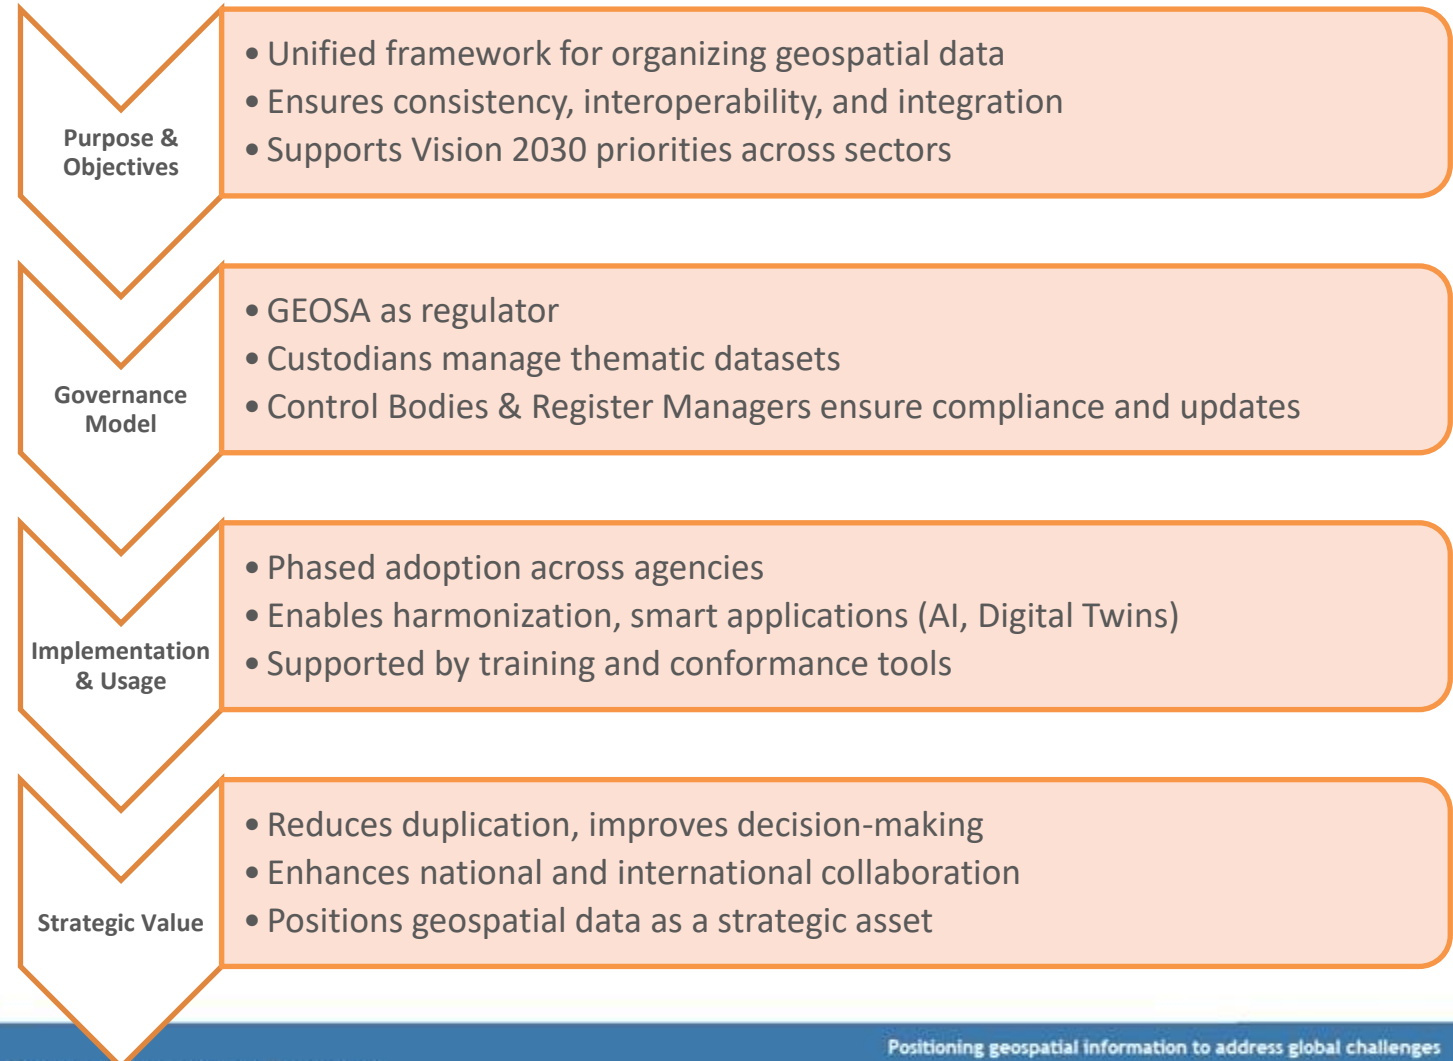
Purpose & Objectives

• Unified framework for organizing geospatial data
• Ensures consistency, interoperability, and integration
• Supports Vision 2030 priorities across sectors

Governance Model

• GEOSA as regulator
• Custodians manage thematic datasets
• Control Bodies & Register Managers ensure compliance and updates

Implementation & Usage

• Phased adoption across agencies
• Enables harmonization, smart applications (AI, Digital Twins)
• Supported by training and conformance tools

Strategic Value

• Reduces duplication, improves decision-making
• Enhances national and international collaboration
• Positions geospatial data as a strategic asset

Positioning geospatial information to address global challenges